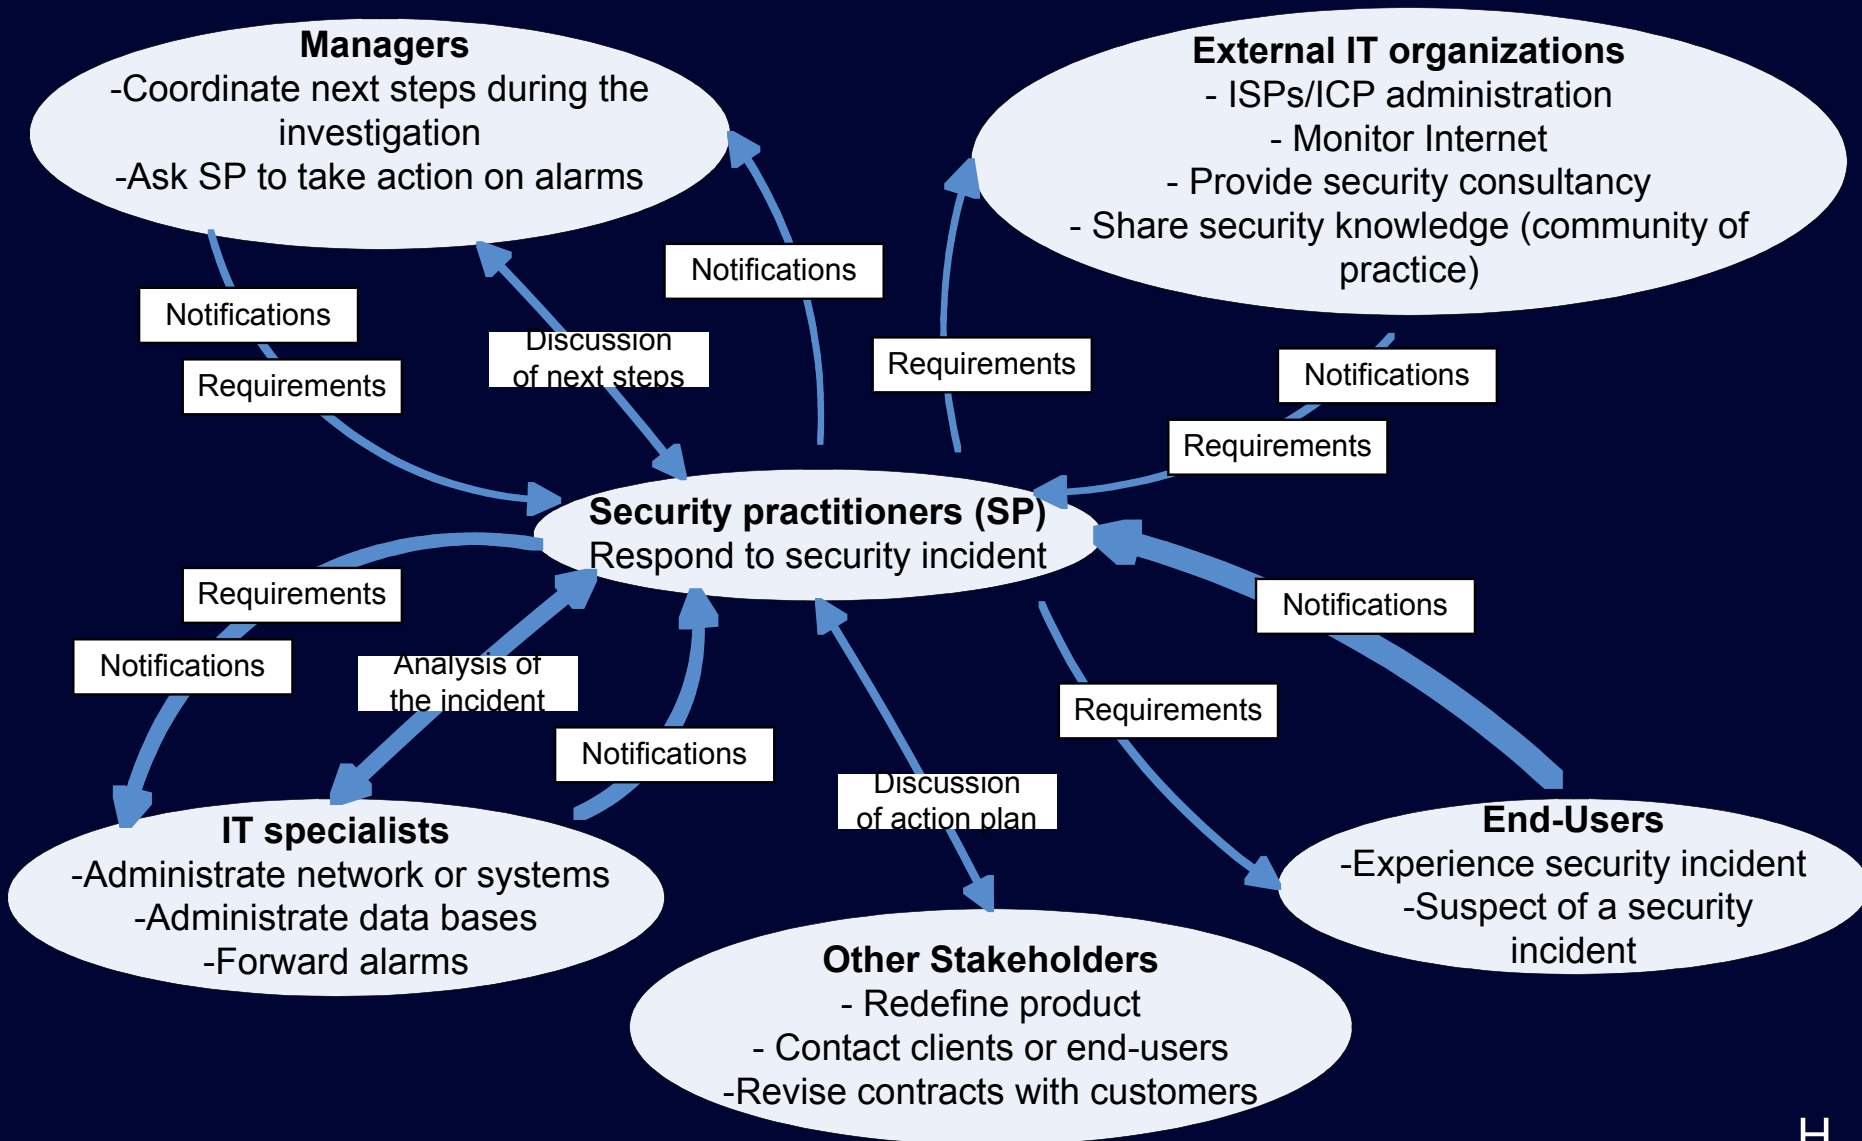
Managers
-Coordinate next steps during the investigation
-Ask SP to take action on alarms

External IT organizations
- ISPs/ICP administration
- Monitor Internet
- Provide security consultancy
- Share security knowledge (community of practice)

Notifications

Notifications

Requirements

Discussion of next steps

Requirements

Notifications

Requirements

Security practitioners (SP)
Respond to security incident

Requirements

Notifications

Notifications

Analysis of the incident

Notifications

Requirements

Discussion of action plan

IT specialists
-Administrate network or systems
-Administrate data bases
-Forward alarms

End-Users
-Experience security incident
-Suspect of a security incident

Other Stakeholders
- Redefine product
- Contact clients or end-users
-Revise contracts with customers